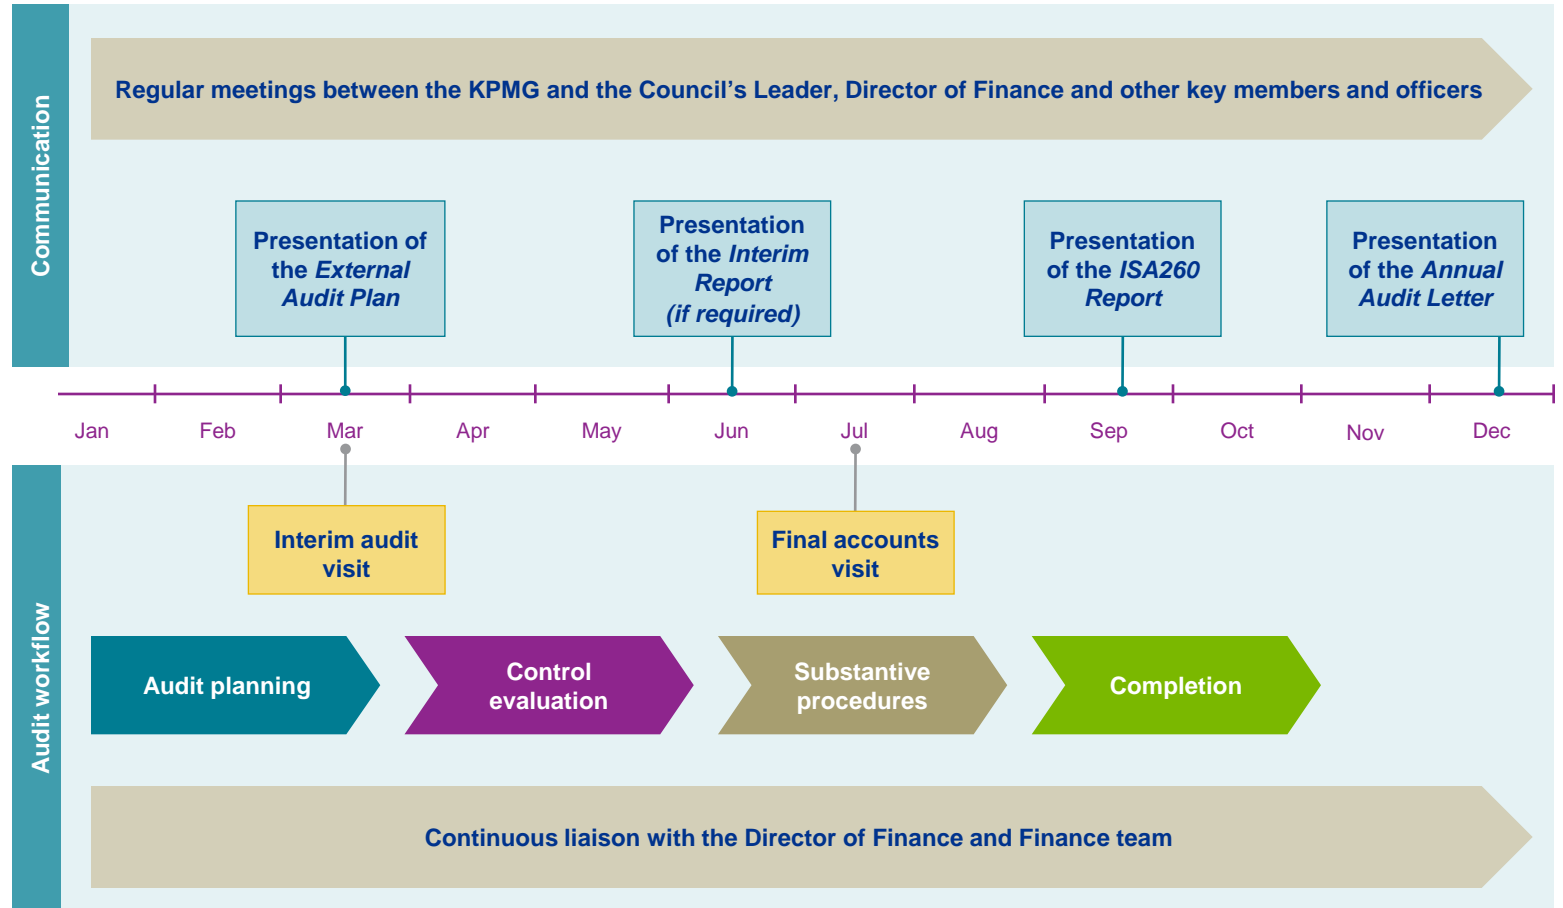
Communication

Regular meetings between the KPMG and the Council's Leader, Director of Finance and other key members and officers

Presentation of the *External Audit Plan*

Presentation of the *Interim Report (if required)*

Presentation of the *ISA260 Report*

Presentation of the *Annual Audit Letter*

Jan Feb Mar Apr May Jun Jul Aug Sep Oct Nov Dec

Audit workflow

Interim audit visit

Final accounts visit

Audit planning

Control evaluation

Substantive procedures

Completion

Continuous liaison with the Director of Finance and Finance team